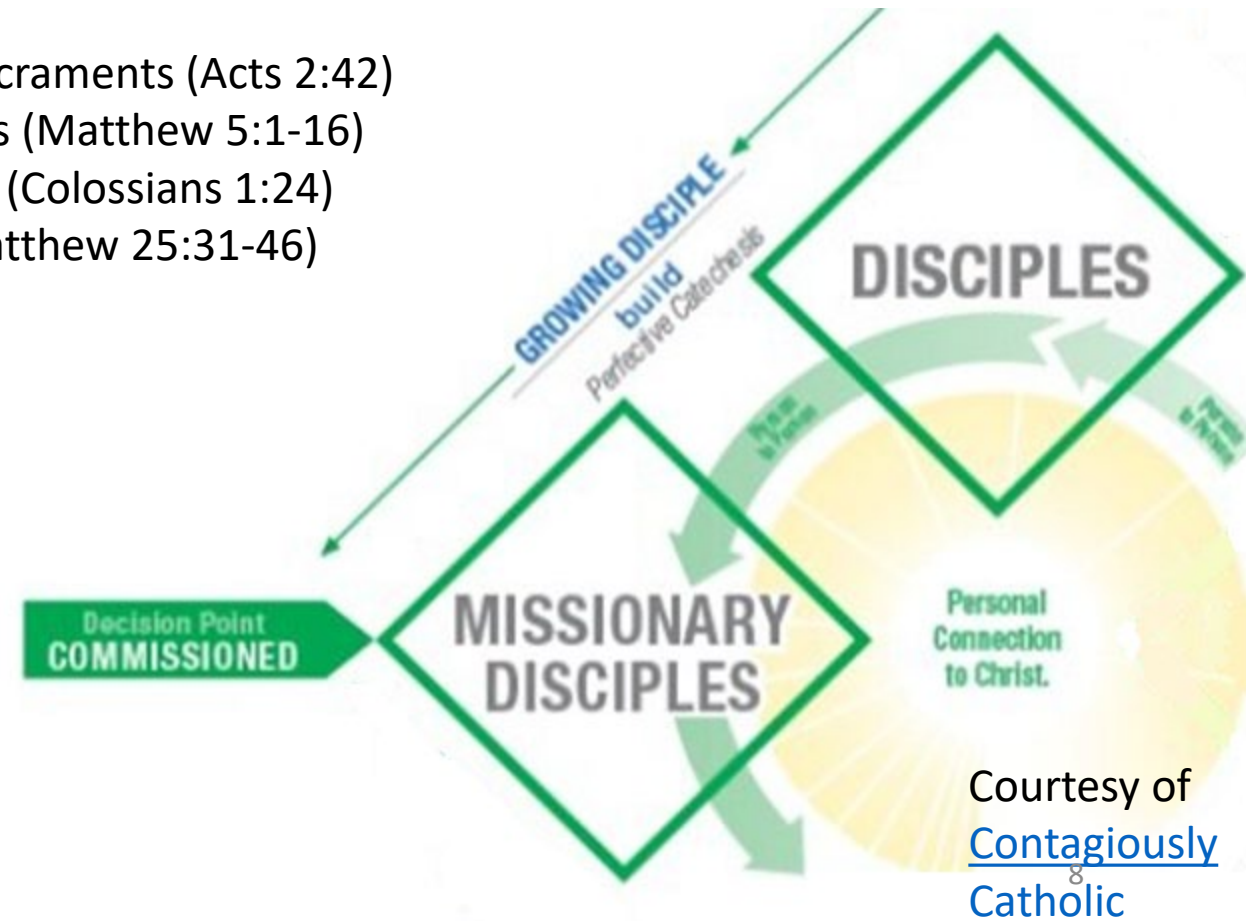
craments (Acts 2:42)
s (Matthew 5:1-16)
(Colossians 1:24)
tthew 25:31-46)

GROWING DISCIPLE
build
Perfective Catechesis

DISCIPLES

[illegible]

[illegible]

Decision Point
COMMISSIONED

MISSIONARY DISCIPLES

Personal Connection to Christ.

Courtesy of Contagiously Catholic

8